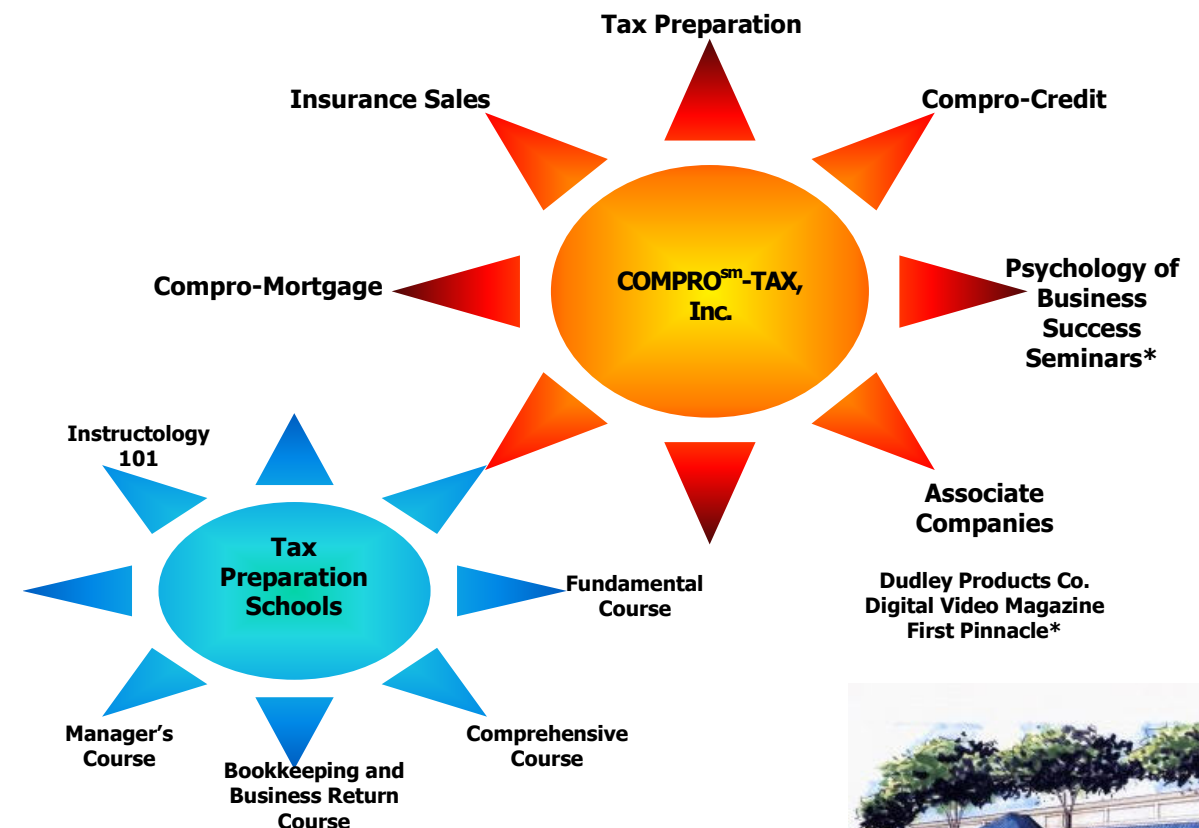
Tax Preparation

Insurance Sales

Compro-Credit

Compro-Mortgage

COMPRO$^{sm}$-TAX, Inc.

Psychology of Business Success Seminars*

Associate Companies

Dudley Products Co.
Digital Video Magazine
First Pinnacle*

Instructology 101

Tax Preparation Schools

Fundamental Course

Manager's Course

Comprehensive Course

Bookkeeping and Business Return Course